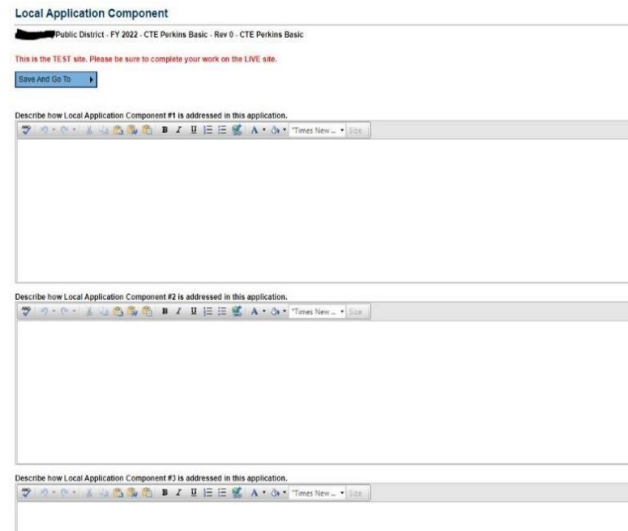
Local Application Component

Public District - FY 2022 - CTE Perkins Basic - Rev 0 - CTE Perkins Basic

This is the TEST site. Please be sure to complete your work on the LIVE site.

Save And Go To

Describe how Local Application Component #1 is addressed in this application.

B I U A "Times New ... Size

Describe how Local Application Component #2 is addressed in this application.

B I U A "Times New ... Size

Describe how Local Application Component #3 is addressed in this application.

B I U A "Times New ... Size